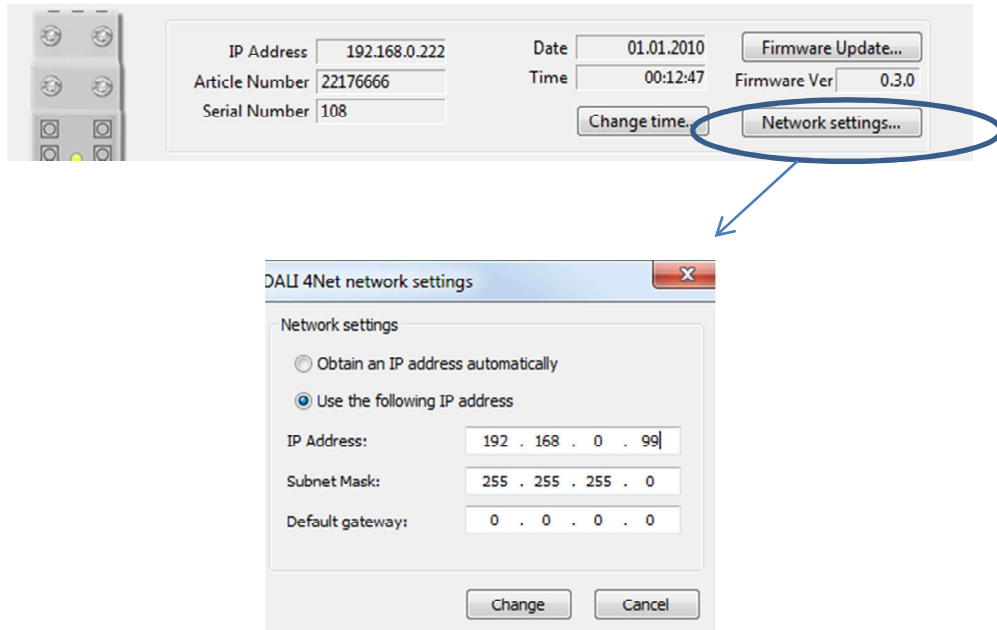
IP Address 192.168.0.222
Article Number 22176666
Serial Number 108

Date 01.01.2010
Time 00:12:47

Change time...

Firmware Update...
Firmware Ver 0.3.0
Network settings...

DALI 4Net network settings

Network settings

Obtain an IP address automatically

Use the following IP address

IP Address: 192 . 168 . 0 . 99

Subnet Mask: 255 . 255 . 255 . 0

Default gateway: 0 . 0 . 0 . 0

Change
Cancel